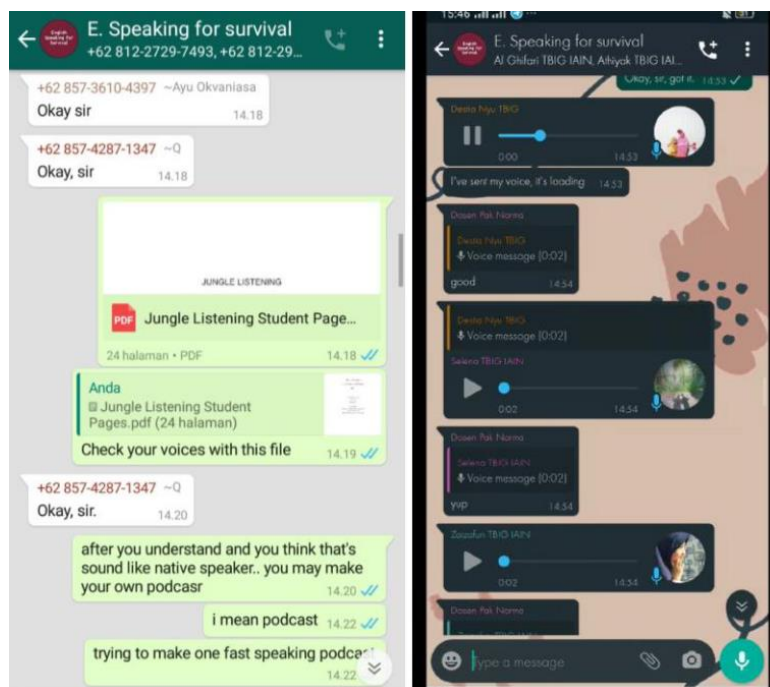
E. Speaking for survival
+62 812-2729-7493, +62 812-29...

+62 857-3610-4397 ~Ayu Okvaniasa
Okay sir 14.18

+62 857-4287-1347 ~Q
Okay, sir 14.18

JUNGLE LISTENING
PDF Jungle Listening Student Page...
24 halaman • PDF 14.18

Anda
Jungle Listening Student Pages.pdf (24 halaman)
Check your voices with this file 14.19

+62 857-4287-1347 ~Q
Okay, sir. 14.20

after you understand and you think that's sound like native speaker.. you may make your own podcasr 14.20

i mean podcast 14.22

trying to make one fast speaking podcas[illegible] 14.22

15:46
E. Speaking for survival
Al Ghifari TBIG IAIN, Athiyak TBIG IAI...
Okay, sir, got it. 13.53

Desta Nyu TBIG
0:00 14.53

I've sent my voice, it's loading 14.53

Dosen Pak Norma
Desta Nyu TBIG
Voice message (0:02)
good 14.54

Desta Nyu TBIG
Voice message (0:02)
Selena TBIG IAIN
0:02 14.54

Dosen Pak Norma
Selena TBIG IAIN
Voice message (0:02)
yup 14.54

Zaaafun TBIG IAIN
0:02 14.54

Dosen Pak Norma

Type a message